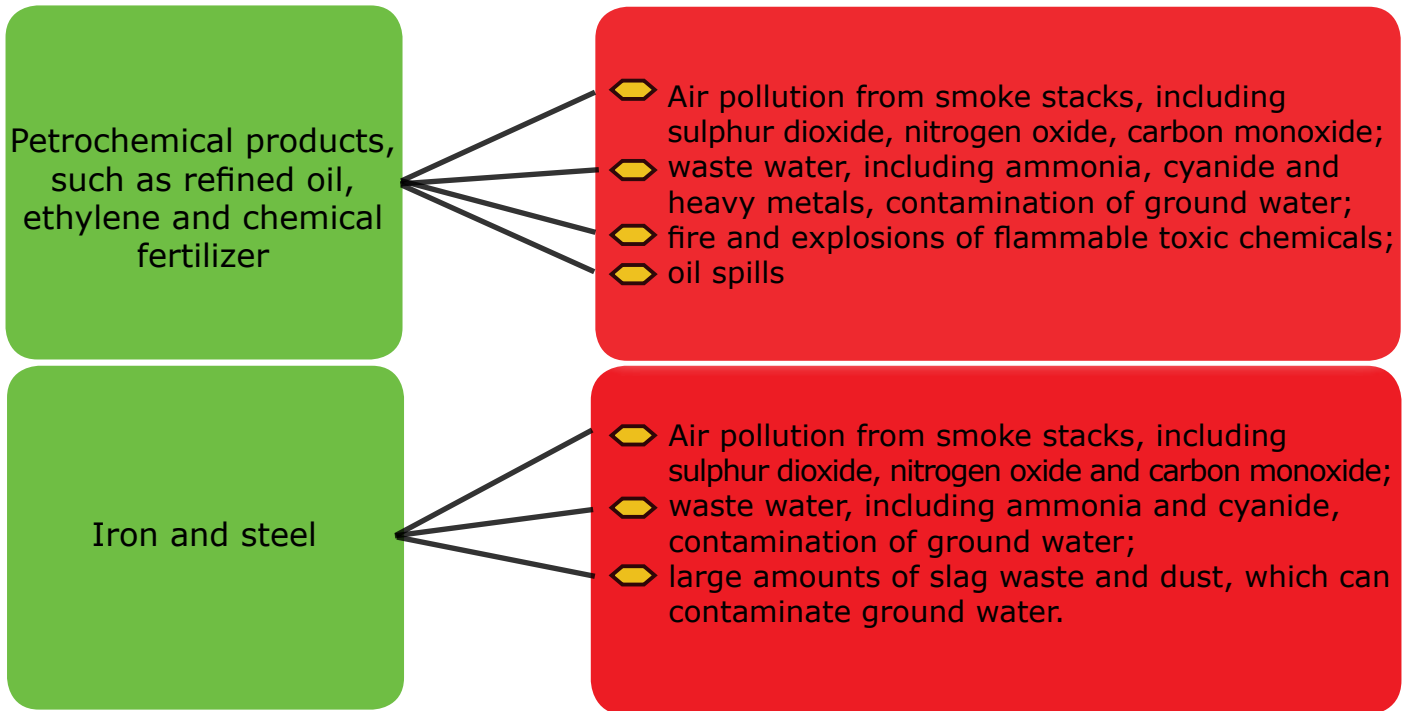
Petrochemical products, such as refined oil, ethylene and chemical fertilizer

Air pollution from smoke stacks, including sulphur dioxide, nitrogen oxide, carbon monoxide;
waste water, including ammonia, cyanide and heavy metals, contamination of ground water;
fire and explosions of flammable toxic chemicals;
oil spills

Iron and steel

Air pollution from smoke stacks, including sulphur dioxide, nitrogen oxide and carbon monoxide;
waste water, including ammonia and cyanide, contamination of ground water;
large amounts of slag waste and dust, which can contaminate ground water.